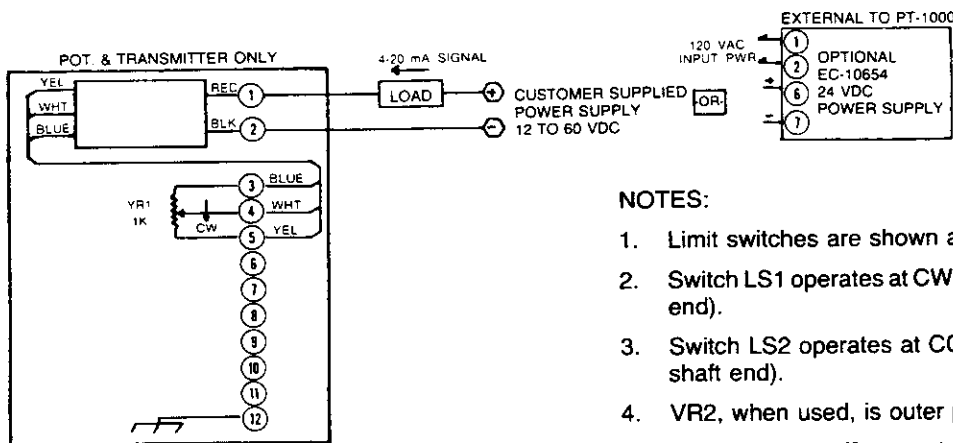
POT. & TRANSMITTER ONLY

YEL
WHT
BLUE
RED
BLK
1
2
4-20 mA SIGNAL
LOAD
+
CUSTOMER SUPPLIED POWER SUPPLY 12 TO 60 VDC
-
OR
EXTERNAL TO PT-1000
120 VAC INPUT PWR
1
2
6
7
+
-
OPTIONAL EC-10654 24 VDC POWER SUPPLY

VR1 1K
CW
3 BLUE
4 WHT
5 YEL
6
7
8
9
10
11
12

NOTES:

1. Limit switches are shown a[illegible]

2. Switch LS1 operates at CW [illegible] end).

3. Switch LS2 operates at C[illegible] shaft end).

4. VR2, when used, is outer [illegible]